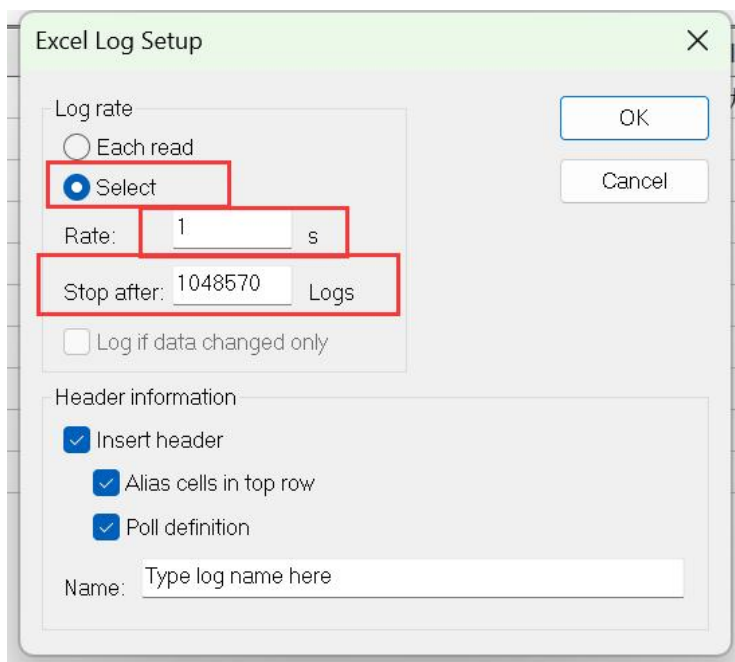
Excel Log Setup

Log rate
Each read
Select
Rate: 1 s
Stop after: 1048570 Logs
Log if data changed only

OK
Cancel

Header information
Insert header
Alias cells in top row
Poll definition
Name: Type log name here